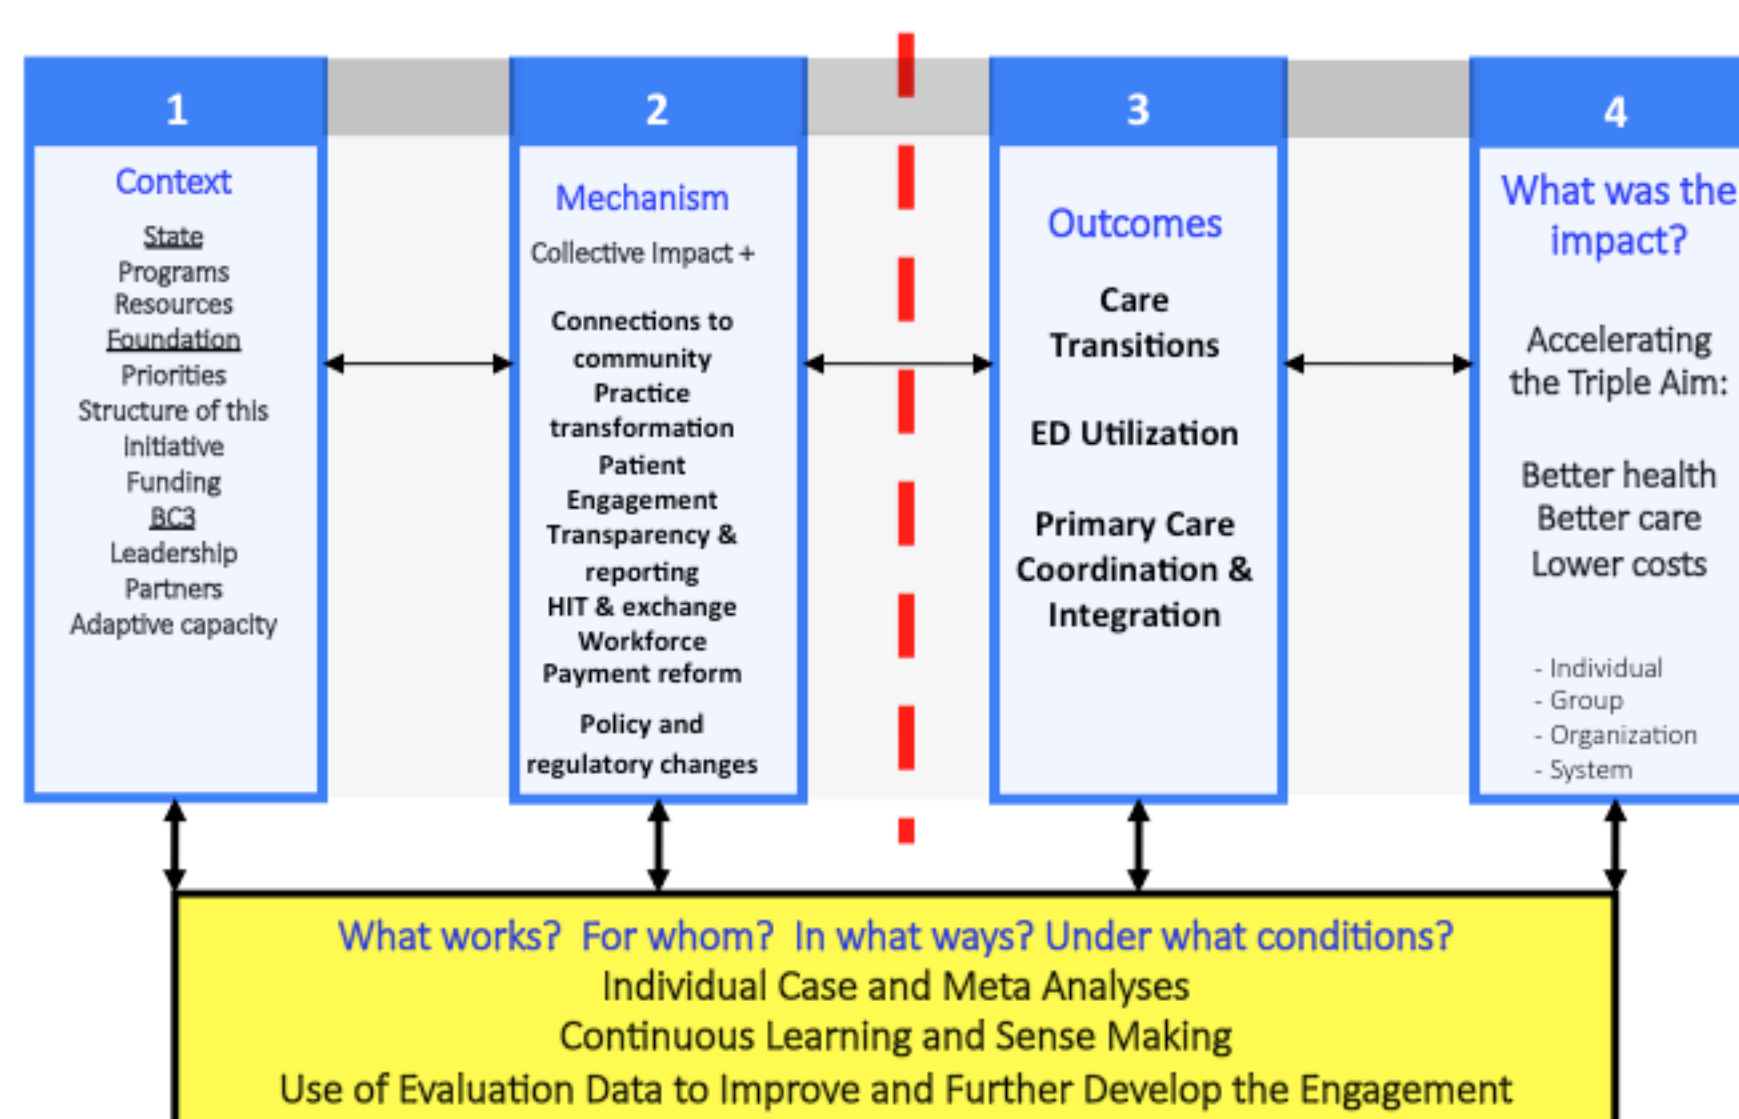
1

Context

State
Programs
Resources
Foundation
Priorities
Structure of this Initiative
Funding
BC3
Leadership
Partners
Adaptive capacity

2

Mechanism

Collective Impact +

Connections to community
Practice transformation
Patient Engagement
Transparency & reporting
HIT & exchange
Workforce
Payment reform
Policy and regulatory changes

3

Outcomes

Care Transitions

ED Utilization

Primary Care Coordination & Integration

4

What was the impact?

Accelerating the Triple Aim:

Better health
Better care
Lower costs

- Individual
- Group
- Organization
- System

What works? For whom? In what ways? Under what conditions?
Individual Case and Meta Analyses
Continuous Learning and Sense Making
Use of Evaluation Data to Improve and Further Develop the Engagement